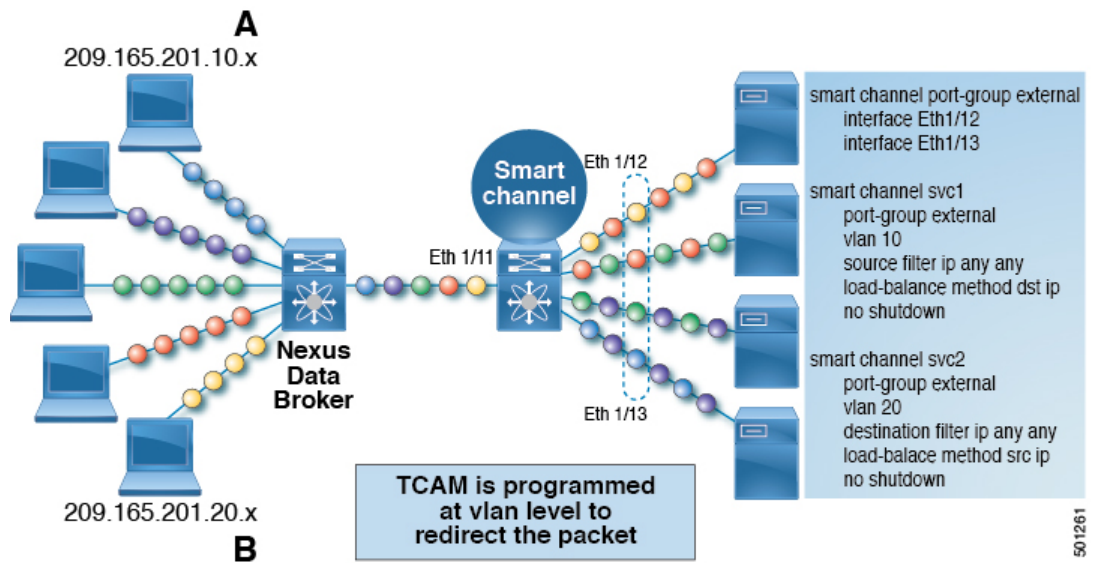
A
209.165.201.10.x

Smart channel

Eth 1/12

Eth 1/11

Nexus Data Broker

Eth 1/13

209.165.201.20.x
B

TCAM is programmed at vlan level to redirect the packet

smart channel port-group external
interface Eth1/12
interface Eth1/13

smart channel svc1
port-group external
vlan 10
source filter ip any any
load-balance method dst ip
no shutdown

smart channel svc2
port-group external
vlan 20
destination filter ip any any
load-balace method src ip
no shutdown

501261